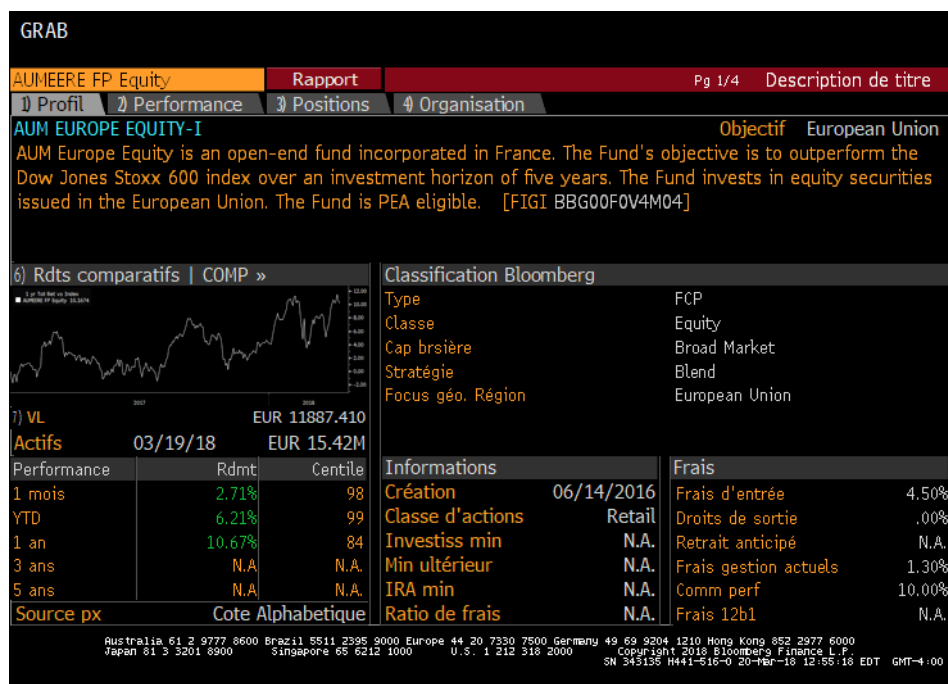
GRAB

AUMEERE FP Equity | Rapport | Pg 1/4 Description de titre

1) Profil | 2) Performance | 3) Positions | 4) Organisation

AUM EUROPE EQUITY-I

Objectif European Union

AUM Europe Equity is an open-end fund incorporated in France. The Fund's objective is to outperform the Dow Jones Stoxx 600 index over an investment horizon of five years. The Fund invests in equity securities issued in the European Union. The Fund is PEA eligible. [FIGI BBG00F0V4M04]

6) Rdts comparatifs | COMP »

3 yr Tot Ret vs Index
AUMEERE FP Equity 10.1674

12.00
10.00
8.00
6.00
4.00
2.00
0.00
-2.00

2017
2018

7) VL EUR 11887.410

Actifs 03/19/18 EUR 15.42M

| Performance | Rdmt | Centile |
|---|---|---|
| 1 mois | 2.71% | 98 |
| YTD | 6.21% | 99 |
| 1 an | 10.67% | 84 |
| 3 ans | N.A | N.A. |
| 5 ans | N.A | N.A. |

Source px Cote Alphabetique

Classification Bloomberg

| | |
|---|---|
| Type | FCP |
| Classe | Equity |
| Cap brsière | Broad Market |
| Stratégie | Blend |
| Focus géo. Région | European Union |

| Informations | |
|---|---|
| Création | 06/14/2016 |
| Classe d'actions | Retail |
| Investiss min | N.A. |
| Min ultérieur | N.A. |
| IRA min | N.A. |
| Ratio de frais | N.A. |

| Frais | |
|---|---|
| Frais d'entrée | 4.50% |
| Droits de sortie | .00% |
| Retrait anticipé | N.A. |
| Frais gestion actuels | 1.30% |
| Comm perf | 10.00% |
| Frais 12b1 | N.A. |

Australia 61 2 9777 8600 Brazil 5511 2395 9000 Europe 44 20 7330 7500 Germany 49 69 9204 1210 Hong Kong 852 2977 6000
Japan 81 3 3201 8900 Singapore 65 6212 1000 U.S. 1 212 318 2000 Copyright 2018 Bloomberg Finance L.P.
SN 343135 H441-516-0 20-Mar-18 12:55:18 EDT GMT-4:00